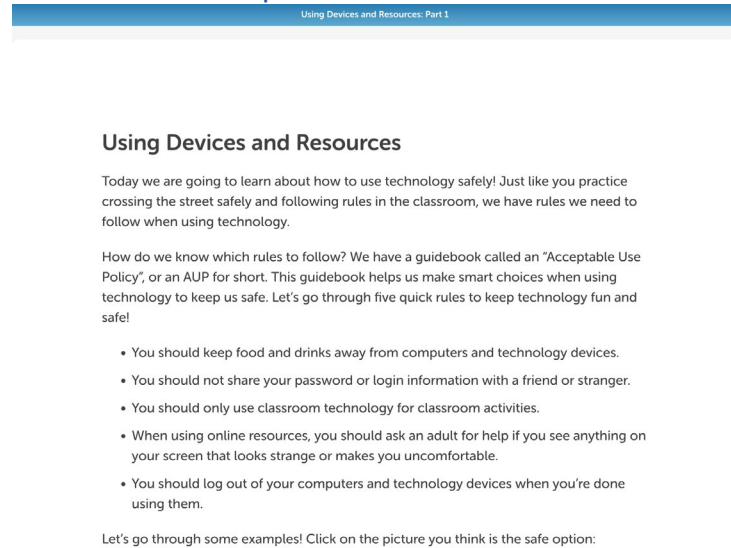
Using Devices and Resources: Part 1

Using Devices and Resources

Today we are going to learn about how to use technology safely! Just like you practice crossing the street safely and following rules in the classroom, we have rules we need to follow when using technology.

How do we know which rules to follow? We have a guidebook called an "Acceptable Use Policy", or an AUP for short. This guidebook helps us make smart choices when using technology to keep us safe. Let's go through five quick rules to keep technology fun and safe!

- You should keep food and drinks away from computers and technology devices.
- You should not share your password or login information with a friend or stranger.
- You should only use classroom technology for classroom activities.
- When using online resources, you should ask an adult for help if you see anything on your screen that looks strange or makes you uncomfortable.
- You should log out of your computers and technology devices when you're done using them.

Let's go through some examples! Click on the picture you think is the safe option: